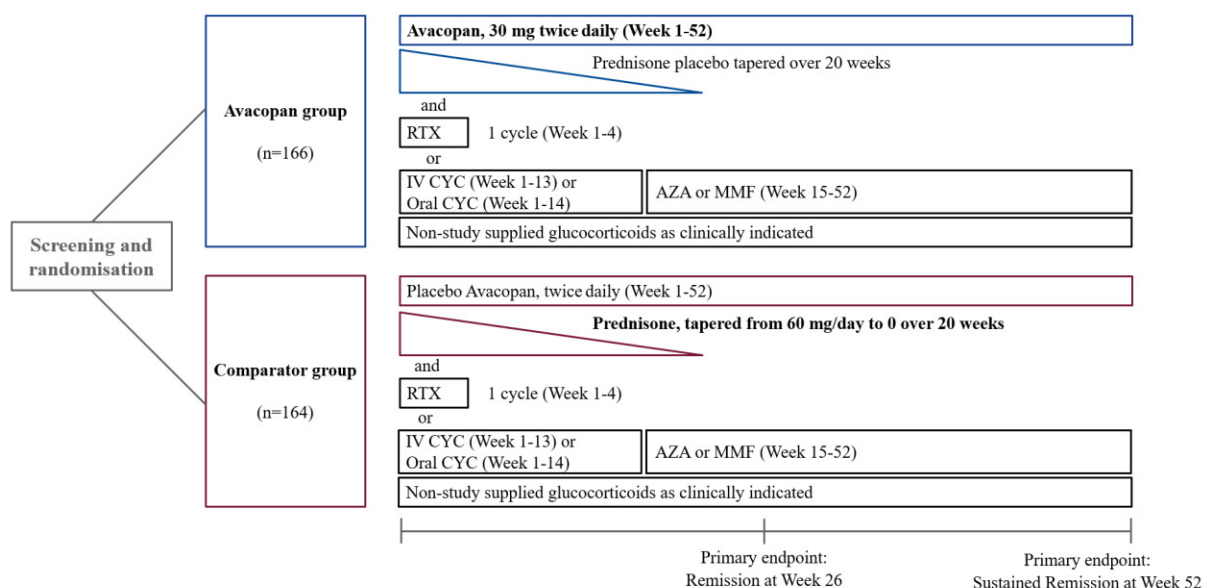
Screening and randomisation

Avacopan group

(n=166)

Avacopan, 30 mg twice daily (Week 1-52)

Prednisone placebo tapered over 20 weeks

and

RTX

1 cycle (Week 1-4)

or

IV CYC (Week 1-13) or Oral CYC (Week 1-14)

AZA or MMF (Week 15-52)

Non-study supplied glucocorticoids as clinically indicated

Comparator group

(n=164)

Placebo Avacopan, twice daily (Week 1-52)

Prednisone, tapered from 60 mg/day to 0 over 20 weeks

and

RTX

1 cycle (Week 1-4)

or

IV CYC (Week 1-13) or Oral CYC (Week 1-14)

AZA or MMF (Week 15-52)

Non-study supplied glucocorticoids as clinically indicated

Primary endpoint: Remission at Week 26

Primary endpoint: Sustained Remission at Week 52